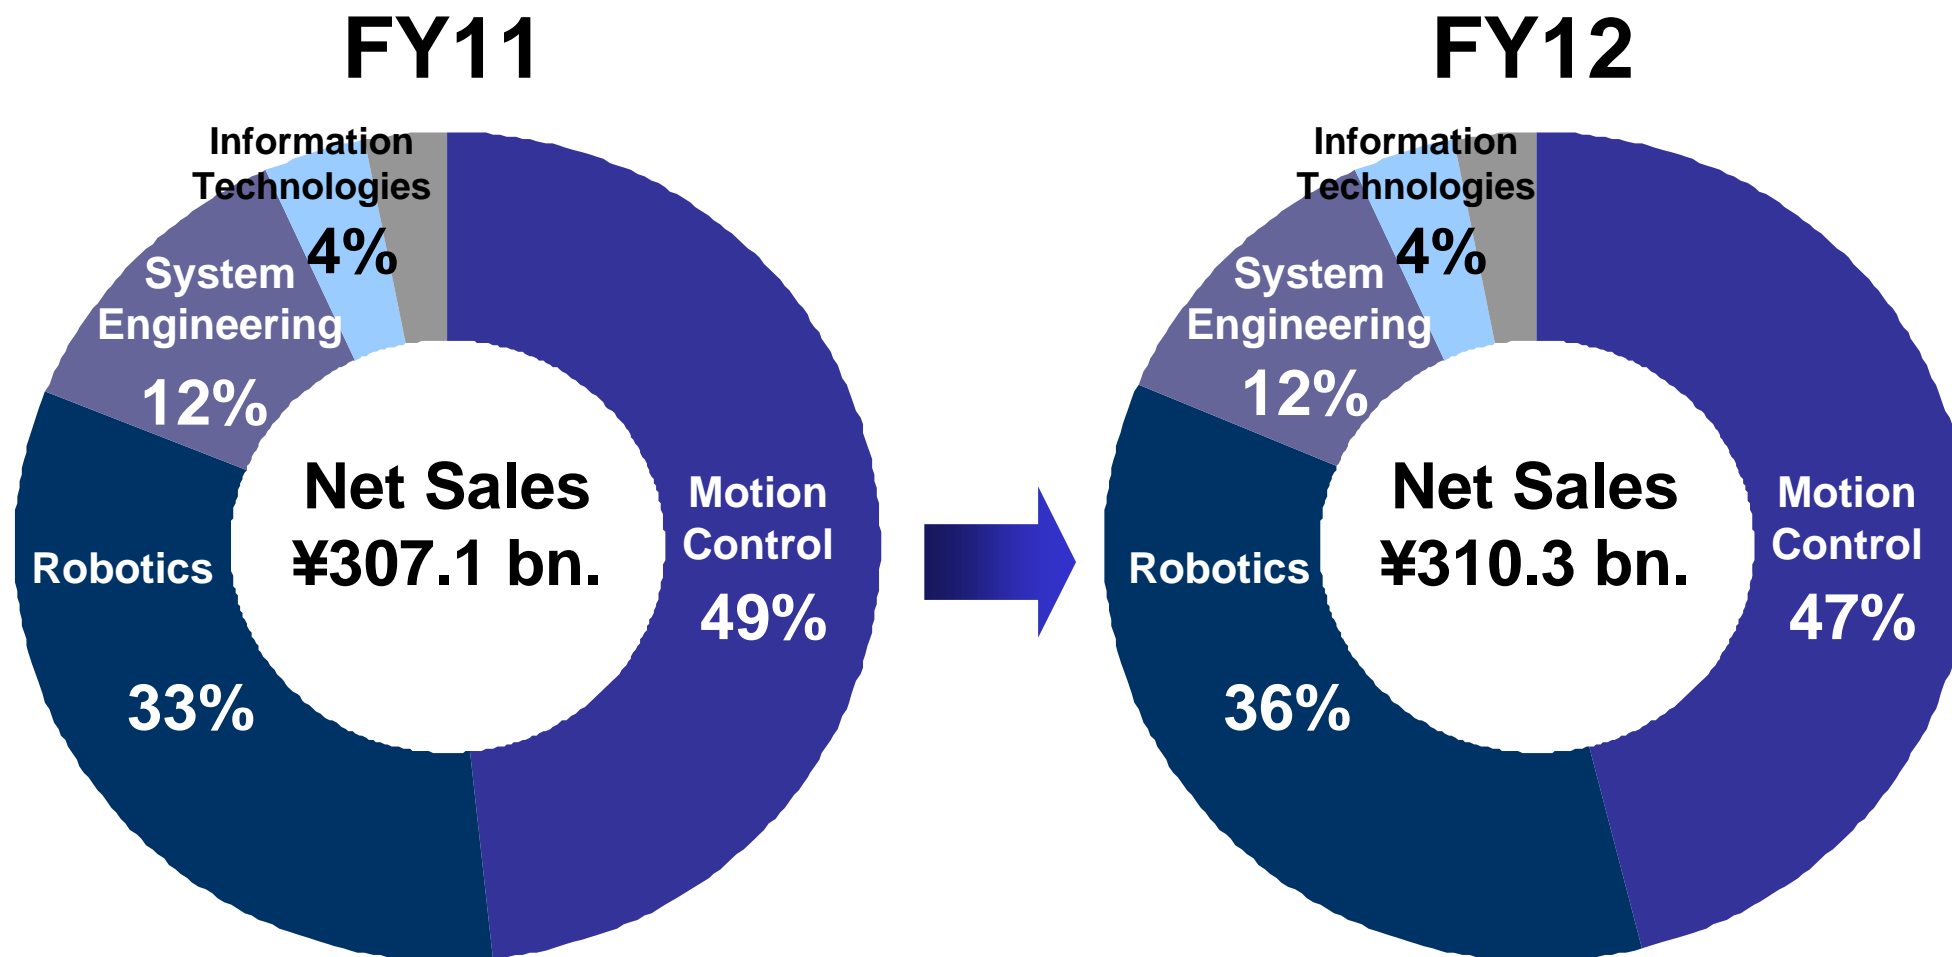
FY11

Information Technologies 4%

System Engineering 12%

Robotics 33%

Motion Control 49%

Net Sales ¥307.1 bn.

FY12

Information Technologies 4%

System Engineering 12%

Robotics 36%

Motion Control 47%

Net Sales ¥310.3 bn.